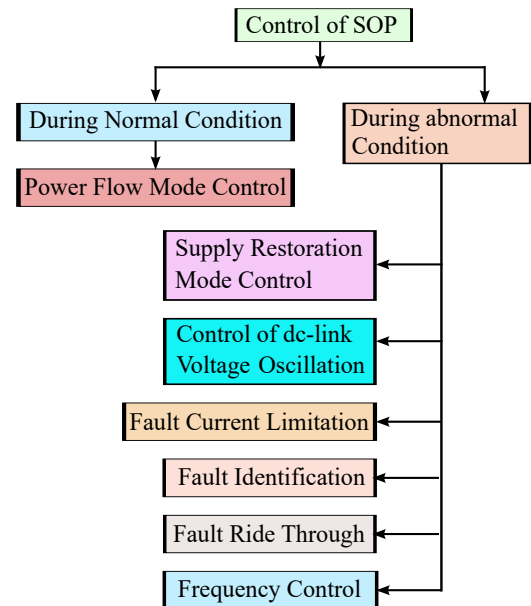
Control of SOP

During Normal Condition

Power Flow Mode Control

During abnormal Condition

Supply Restoration Mode Control

Control of dc-link Voltage Oscillation

Fault Current Limitation

Fault Identification

Fault Ride Through

Frequency Control